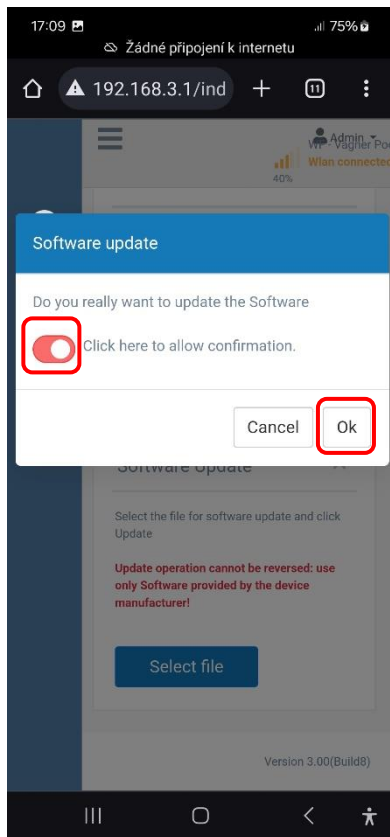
17:09

75%

Žádné připojení k internetu

192.168.3.1/ind

11

Admin

WP - Vagner Po

Wlan connected

40%

Software update

Do you really want to update the Software

Click here to allow confirmation.

Cancel

Ok

Software Update

Select the file for software update and click Update

Update operation cannot be reversed: use only Software provided by the device manufacturer!

Select file

Version 3.00(Build8)